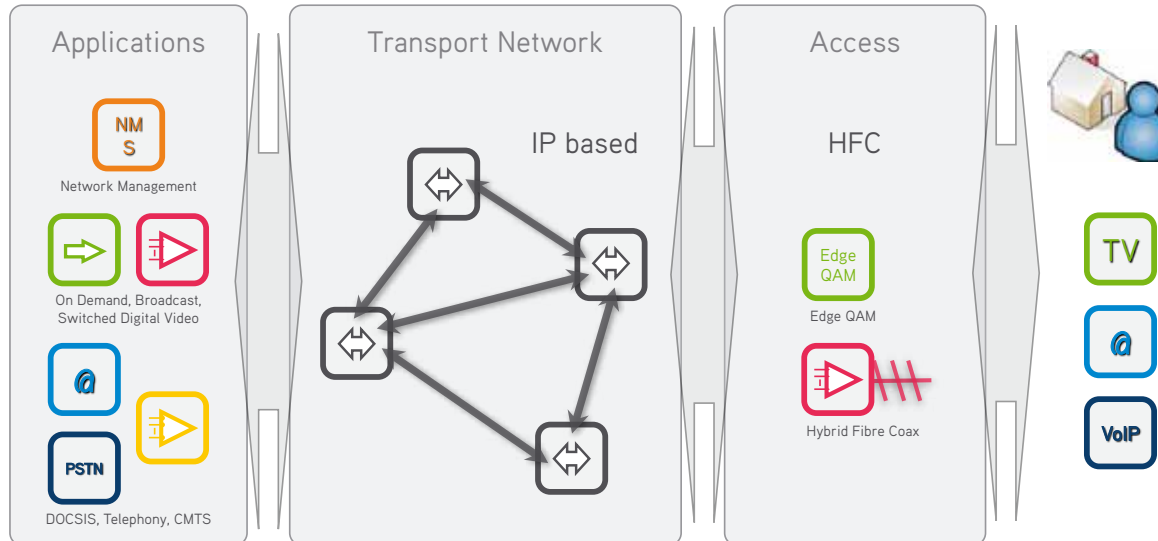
Applications

NMS

Network Management

On Demand, Broadcast, Switched Digital Video

@

PSTN

DOCSIS, Telephony, CMTS

Transport Network

IP based

Access

HFC

Edge QAM

Edge QAM

Hybrid Fibre Coax

TV

@

VoIP